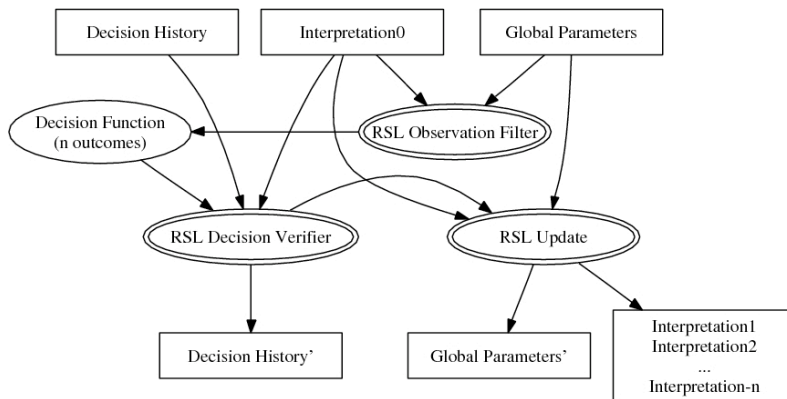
Decision History

Interpretation0

Global Parameters

Decision Function
(n outcomes)

RSL Observation Filter

RSL Decision Verifier

RSL Update

Decision History'

Global Parameters'

Interpretation1
Interpretation2
...
Interpretation-n